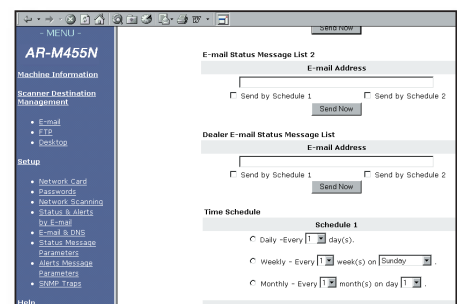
- MENU -

AR-M455N

Machine Information

Scanner Destination Management

- E-mail
- FTP
- Desktop

Setup

- Network Card
- Passwords
- Network Scanning
- Status & Alerts by E-mail
- E-mail & DNS
- Status Message Parameters
- Alerts Message Parameters
- SNMP Traps

Help

Send Now

E-mail Status Message List 2

E-mail Address

Send by Schedule 1 Send by Schedule 2

Send Now

Dealer E-mail Status Message List

E-mail Address

Send by Schedule 1 Send by Schedule 2

Send Now

Time Schedule

Schedule 1

Daily -Every 1 day(s).

Weekly - Every 1 week(s) on Sunday .

Monthly - Every 1 month(s) on day 1 .